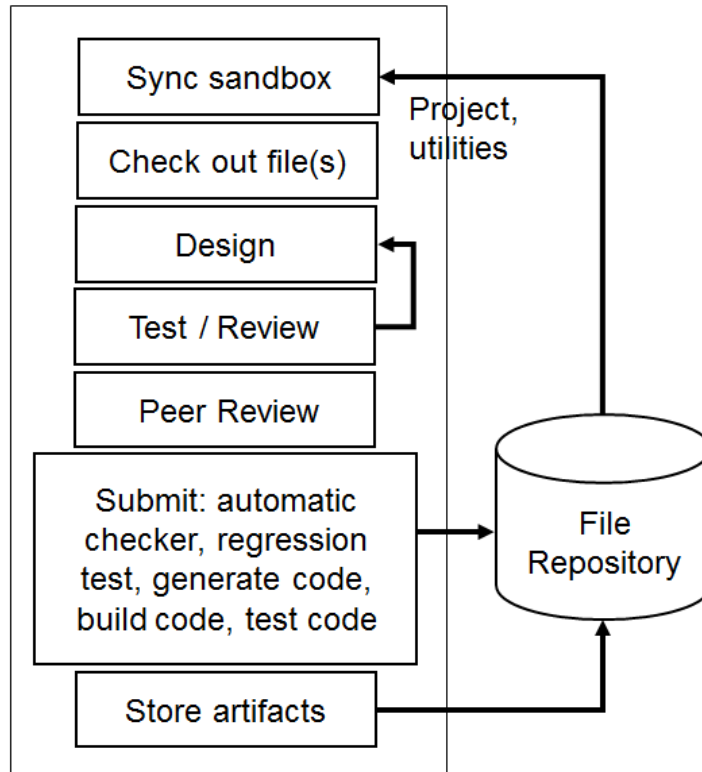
Sync sandbox

Project, utilities

Check out file(s)

Design

Test / Review

Peer Review

Submit: automatic checker, regression test, generate code, build code, test code

File Repository

Store artifacts